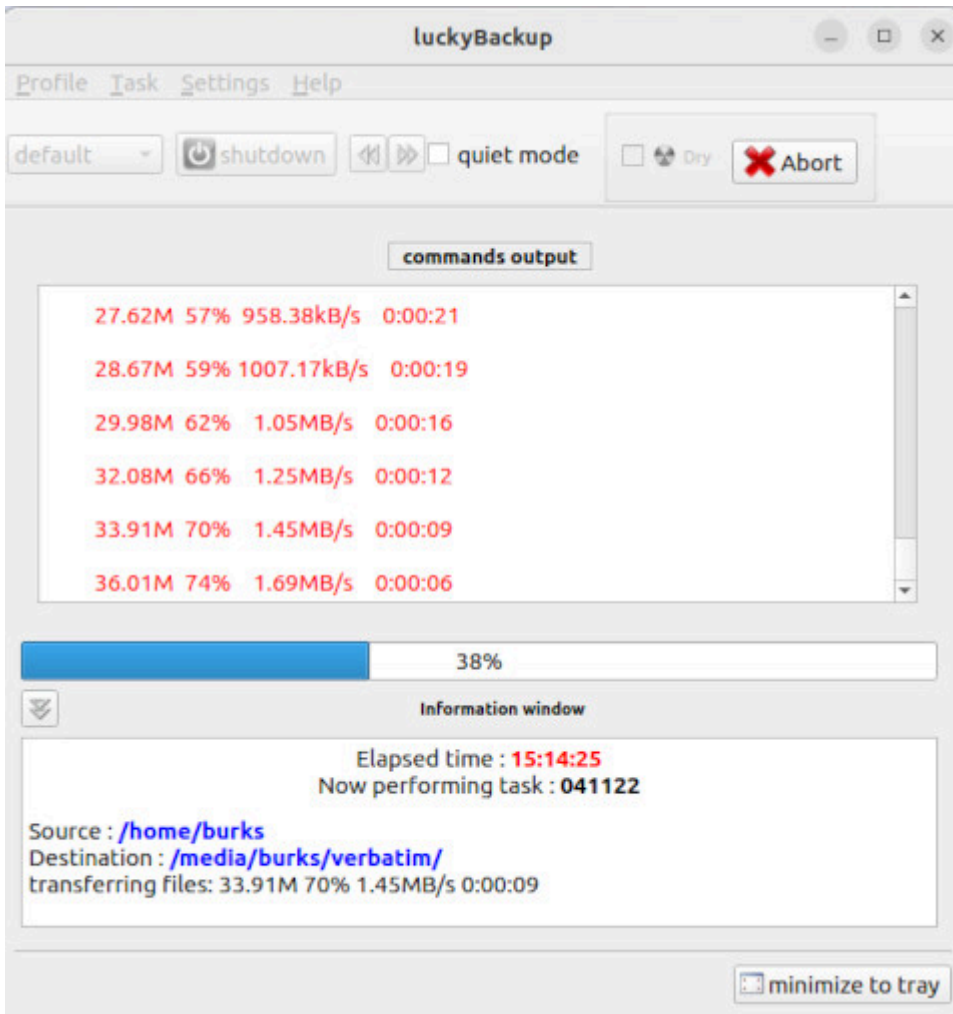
luckyBackup

Profile Task Settings Help

default shutdown quiet mode Dry Abort

commands output

27.62M 57% 958.38kB/s 0:00:21

28.67M 59% 1007.17kB/s 0:00:19

29.98M 62% 1.05MB/s 0:00:16

32.08M 66% 1.25MB/s 0:00:12

33.91M 70% 1.45MB/s 0:00:09

36.01M 74% 1.69MB/s 0:00:06

38%

Information window

Elapsed time : 15:14:25
Now performing task : 041122

Source : /home/burks
Destination : /media/burks/verbatim/
transferring files: 33.91M 70% 1.45MB/s 0:00:09

minimize to tray